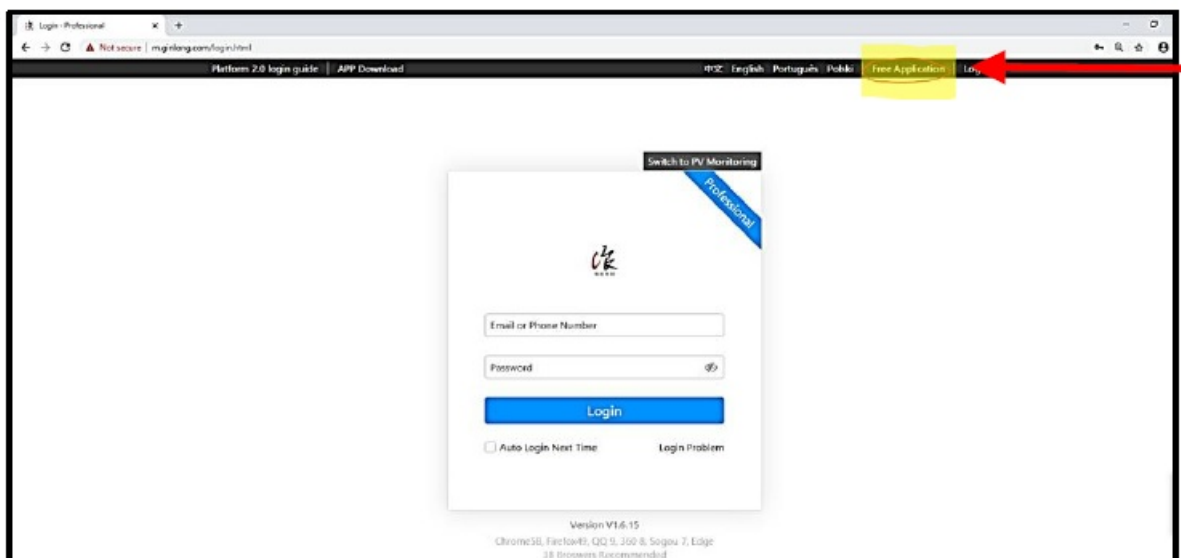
Login - Professional

Not secure | m.ginlong.com/login.html

Platform 2.0 login guide | APP Download

中文 English Português Polski Free Application Log

Switch to PV Monitoring

Professional

Email or Phone Number

Password

Login

Auto Login Next Time

Login Problem

Version V1.6.15

Chrome58, Firefox49, QQ 9, 360 8, Sogou 7, Edge

18 Browsers Recommended